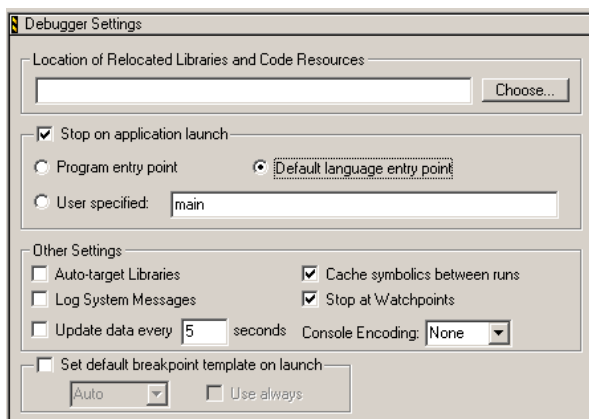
Debugger Settings

Location of Relocated Libraries and Code Resources

Choose...

Stop on application launch

Program entry point

Default language entry point

User specified: main

Other Settings

Auto-target Libraries

Cache symbolics between runs

Log System Messages

Stop at Watchpoints

Update data every 5 seconds

Console Encoding: None

Set default breakpoint template on launch

Auto

Use always